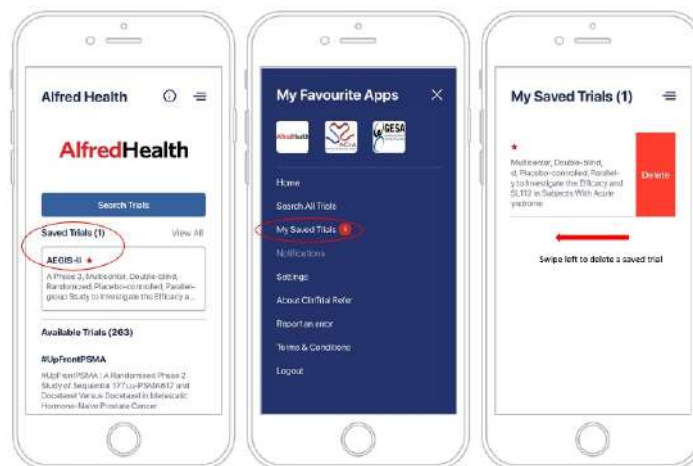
Alfred Health

AlfredHealth

Search Trials

Saved Trials (1)

View All

AEGIS-II ★

A Phase 3, Multicenter, Double-blind, Randomized, Placebo-controlled, Parallel-group Study to Investigate the Efficacy a...

Available Trials (263)

#UpFrontPSMA

#UpFrontPSMA : A Randomised Phase 2 Study of Sequential 177Lu-PSMA617 and Docetaxel Versus Docetaxel in Metastatic Hormone-Naive Prostate Cancer

My Favourite Apps

AlfredHealth

ACHA

GESA

Home

Search All Trials

My Saved Trials 1

Notifications

Settings

About ClinTrial Refer

Report an error

Terms & Conditions

Logout

My Saved Trials (1)

★

Multicenter, Double-blind, d, Placebo-controlled, Parallel-y to Investigate the Efficacy and SL112 in Subjects With Acute yndrome

Delete

Swipe left to delete a saved trial